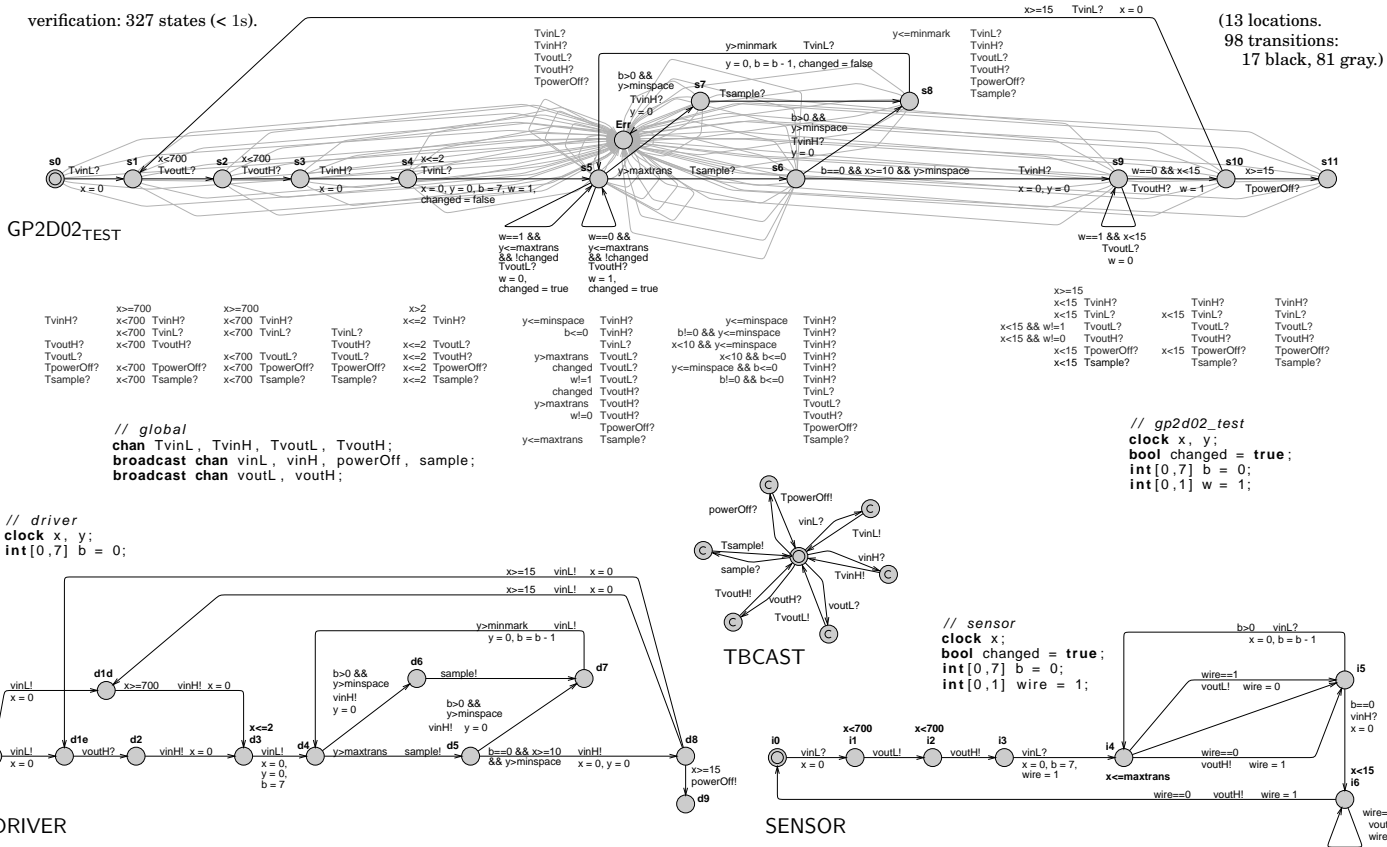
verification: 327 states (< 1s).

(13 locations. 98 transitions: 17 black, 81 gray.)

x>=15 TvinL? x = 0

TvinL? TvinH? TvoutL? TvoutH? TpowerOff?

y>minmark TvinL?
y = 0, b = b - 1, changed = false

y<=minmark

TvinL? TvinH? TvoutL? TvoutH? TpowerOff? Tsample?

b>0 && y>minspace TvinH? y = 0

s7 Tsample? s8

Err

b>0 && y>minspace TvinH? y = 0

s0 TvinL? x = 0 s1 x<700 TvoutL? s2 x<700 TvoutH? s3 TvinH? x = 0 s4 x<=2 TvinL? x = 0, y = 0, b = 7, w = 1, changed = false s5 y>maxtrans Tsample? s6 b==0 && x>=10 && y>minspace TvinH? x = 0, y = 0 s9 w==0 && x<15 TvoutH? w = 1 s10 x>=15 TpowerOff? s11

GP2D02$_{TEST}$

w==1 && y<=maxtrans && !changed TvoutL? w = 0, changed = true

w==0 && y<=maxtrans && !changed TvoutH? w = 1, changed = true

w==1 && x<15 TvoutL? w = 0

TvinH?

TvoutH? TvoutL? TpowerOff? Tsample?

x>=700 TvinH?
x<700 TvinL?
x<700 TvoutH?

x<700 TpowerOff?
x<700 Tsample?

x>=700 TvinH?
x<700 TvinL?

x<700 TvoutL?
x<700 TpowerOff?
x<700 Tsample?

TvinL?
TvoutH?
TvoutL?
TpowerOff?
Tsample?

x>2
x<=2 TvinH?

x<=2 TvoutL?
x<=2 TvoutH?
x<=2 TpowerOff?
x<=2 Tsample?

y<=minspace TvinH?
b<=0 TvinH?
TvinL?
y>maxtrans TvoutL?
changed TvoutL?
w!=1 TvoutL?
changed TvoutH?
y>maxtrans TvoutH?
w!=0 TvoutH?
TpowerOff?
y<=maxtrans Tsample?

y<=minspace TvinH?
b!=0 && y<=minspace TvinH?
x<10 && y<=minspace TvinH?
x<10 && b<=0 TvinH?
y<=minspace && b<=0 TvinH?
b!=0 && b<=0 TvinH?
TvinL?
TvoutL?
TvoutH?
TpowerOff?
Tsample?

x>=15
x<15 TvinH?
x<15 TvinL?
x<15 && w!=1 TvoutL?
x<15 && w!=0 TvoutH?
x<15 TpowerOff?
x<15 Tsample?

TvinH?
x<15 TvinL?
TvoutL?
TvoutH?
x<15 TpowerOff?
Tsample?

TvinH?
TvinL?
TvoutL?
TvoutH?
TpowerOff?
Tsample?

// global
chan TvinL, TvinH, TvoutL, TvoutH;
broadcast chan vinL, vinH, powerOff, sample;
broadcast chan voutL, voutH;

// gp2d02_test
clock x, y;
bool changed = true;
int[0,7] b = 0;
int[0,1] w = 1;

// driver
clock x, y;
int[0,7] b = 0;

C TpowerOff! C powerOff? vinL? TvinL! C C Tsample! sample? vinH? TvinH! C TvoutH! voutH? voutL? TvoutL! C C

TBCAST

x>=15 vinL! x = 0
x>=15 vinL! x = 0

y>minmark vinL!
y = 0, b = b - 1

vinL! x = 0 d1d x>=700 vinH! x = 0

b>0 && y>minspace vinH! y = 0 d6 sample! d7

b>0 && y>minspace vinH! y = 0

x<=2 d3

vinL! x = 0 d1e voutH? d2 vinH! x = 0 d3 vinL! x = 0, y = 0, b = 7 d4 y>maxtrans sample! d5 b==0 && x>=10 && y>minspace vinH! x = 0, y = 0 d8 x>=15 powerOff! d9

DRIVER

// sensor
clock x;
bool changed = true;
int[0,7] b = 0;
int[0,1] wire = 1;

b>0 vinL? x = 0, b = b - 1

wire==1 voutL! wire = 0

i5 b==0 vinH? x = 0

i0 vinL? x = 0 x<700 i1 voutL! x<700 i2 voutH! i3 vinL? x = 0, b = 7, wire = 1 i4 x<=maxtrans wire==0 voutH! wire = 1

x<15 i6

wire==0 voutH! wire = 1

wire= vout wire

SENSOR